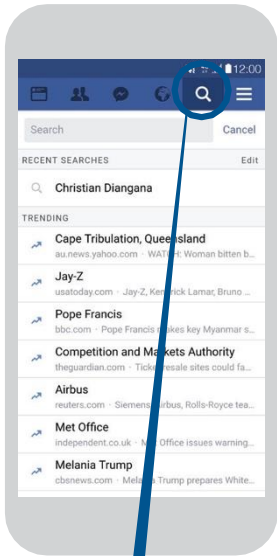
12:00

Search

Cancel

RECENT SEARCHES

Edit

Christian Diangana

TRENDING

Cape Tribulation, Queensland

au.news.yahoo.com · WATCH: Woman bitten b...

Jay-Z

usatoday.com · Jay-Z, Kendrick Lamar, Bruno ...

Pope Francis

bbc.com · Pope Francis makes key Myanmar s...

Competition and Markets Authority

theguardian.com · Ticket resale sites could fa...

Airbus

reuters.com · Siemens, Airbus, Rolls-Royce tea...

Met Office

independent.co.uk · Met Office issues warning...

Melania Trump

cbsnews.com · Melania Trump prepares White...